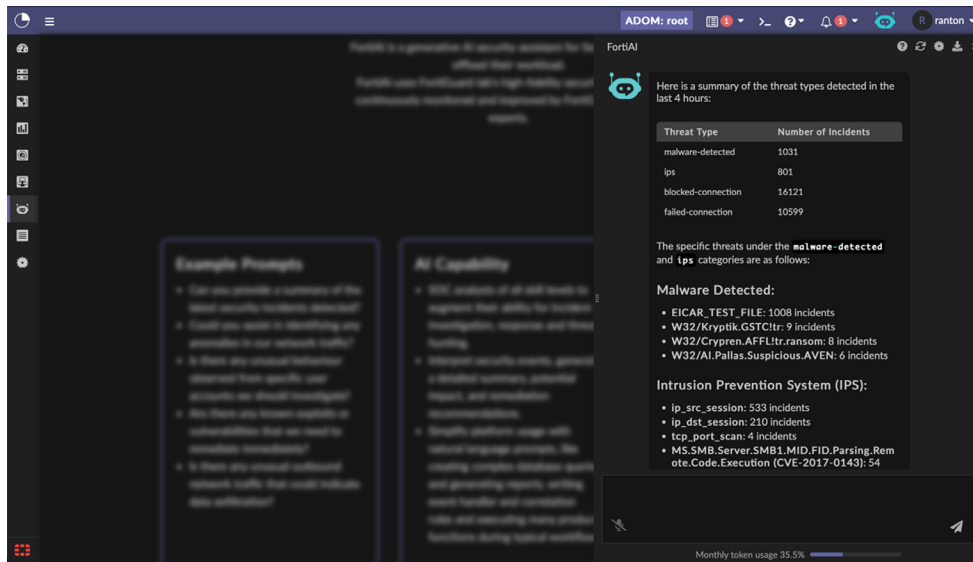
ADOM: root

1

1

R ranton

FortiAI

Here is a summary of the threat types detected in the last 4 hours:

| Threat Type | Number of Incidents |
|---|---|
| malware-detected | 1031 |
| ips | 801 |
| blocked-connection | 16121 |
| failed-connection | 10599 |

The specific threats under the malware-detected and ips categories are as follows:

Malware Detected:

- EICAR_TEST_FILE: 1008 incidents
- W32/Kryptik.GSTC!tr: 9 incidents
- W32/Crypren.AFFL!tr.ransom: 8 incidents
- W32/AI.Pallas.Suspicious.AVEN: 6 incidents

Intrusion Prevention System (IPS):

- ip_src_session: 533 incidents
- ip_dst_session: 210 incidents
- tcp_port_scan: 4 incidents
- MS.SMB.Server.SMB1.MID.FID.Parsing.Remote.Code.Execution (CVE-2017-0143): 54

Monthly token usage 35.5%